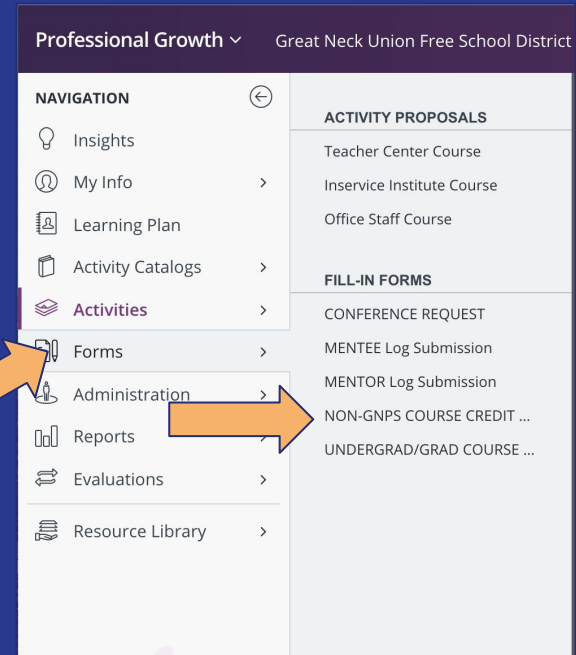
Professional Growth ⌄ Great Neck Union Free School District

NAVIGATION

Insights

My Info

Learning Plan

Activity Catalogs

Activities

Forms

Administration

Reports

Evaluations

Resource Library

ACTIVITY PROPOSALS

Teacher Center Course

Inservice Institute Course

Office Staff Course

FILL-IN FORMS

CONFERENCE REQUEST

MENTEE Log Submission

MENTOR Log Submission

NON-GNPS COURSE CREDIT ...

UNDERGRAD/GRAD COURSE ...